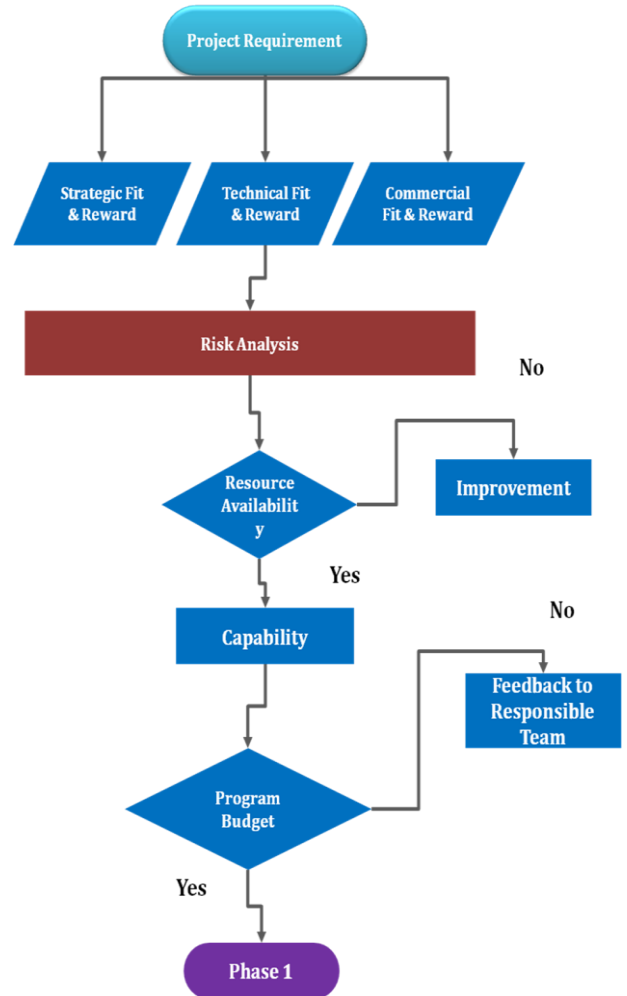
Project Requirement

Strategic Fit & Reward

Technical Fit & Reward

Commercial Fit & Reward

Risk Analysis

No

Resource Availabilit y

Improvement

Yes

No

Capability

Feedback to Responsible Team

Program Budget

Yes

Phase 1